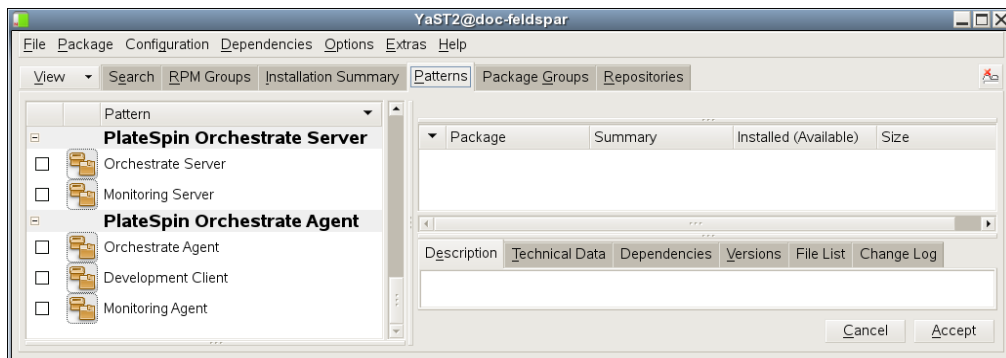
YaST2@doc-feldspar

File Package Configuration Dependencies Options Extras Help

View Search RPM Groups Installation Summary Patterns Package Groups Repositories

Pattern

PlateSpin Orchestrate Server

Orchestrate Server

Monitoring Server

PlateSpin Orchestrate Agent

Orchestrate Agent

Development Client

Monitoring Agent

| Package | Summary | Installed (Available) | Size |
|---|---|---|---|

Description Technical Data Dependencies Versions File List Change Log

Cancel Accept